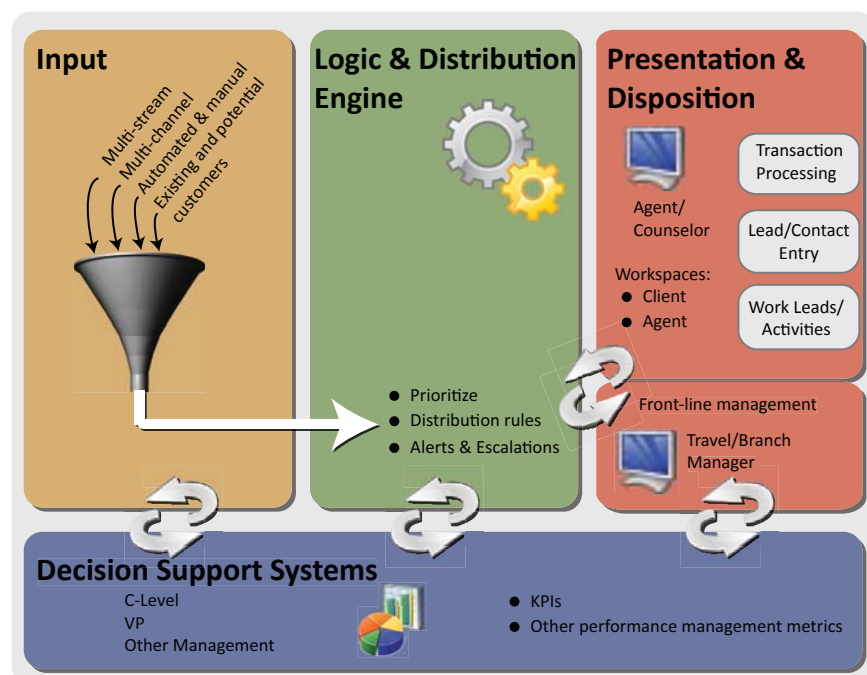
Input

Multi-stream
Multi-channel
Automated & manual
Existing and potential customers

Logic & Distribution Engine

- Prioritize
- Distribution rules
- Alerts & Escalations

Presentation & Disposition

Agent/ Counselor

Workspaces:
- Client
- Agent

Transaction Processing

Lead/Contact Entry

Work Leads/ Activities

Front-line management

Travel/Branch Manager

Decision Support Systems

C-Level
VP
Other Management

- KPIs
- Other performance management metrics